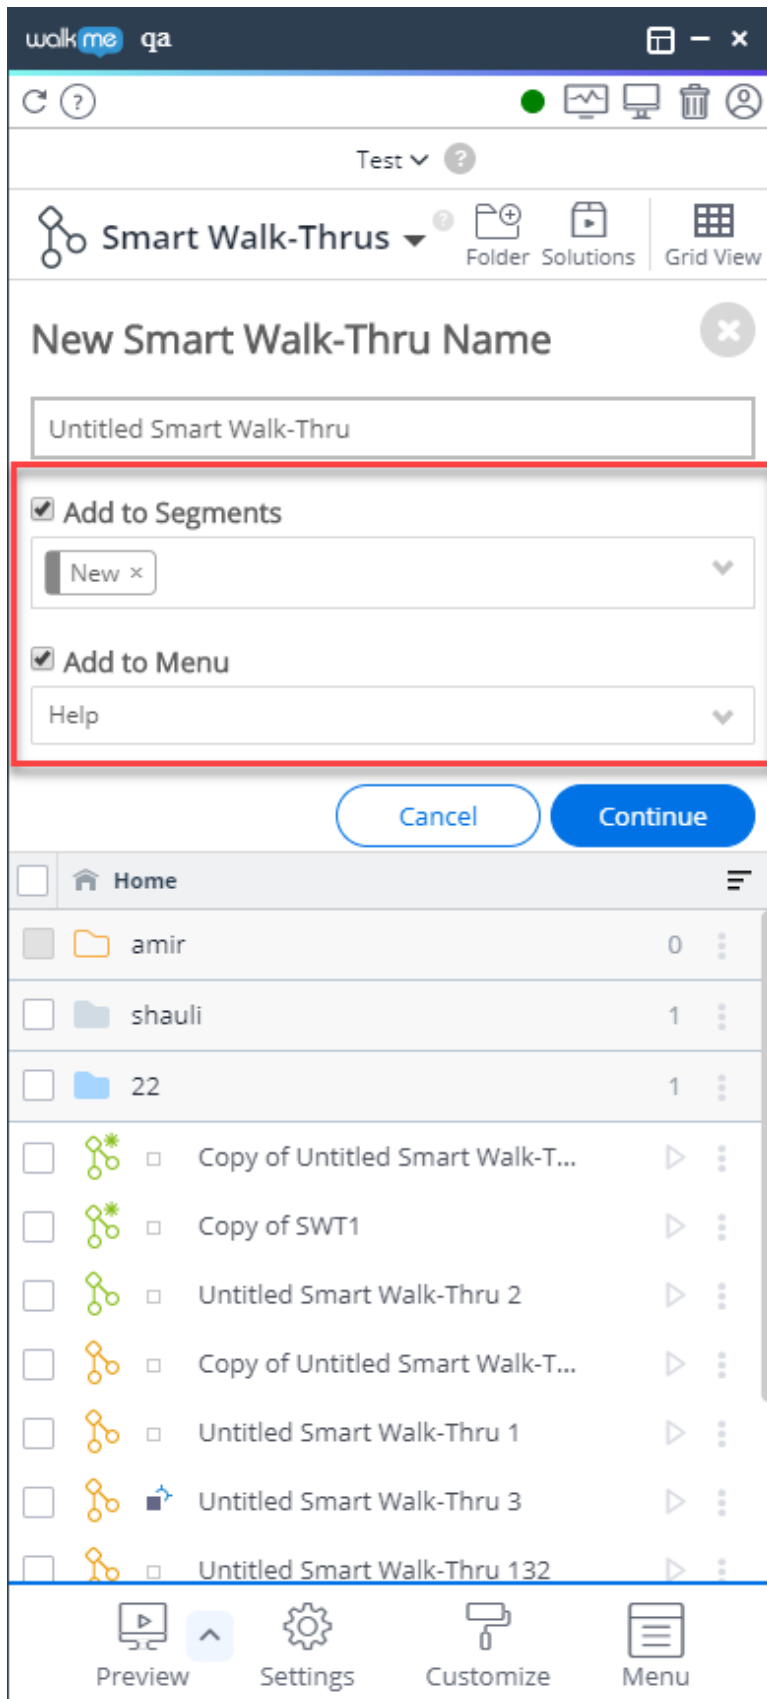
walkme qa

Test

Smart Walk-Thrus

Folder Solutions Grid View

New Smart Walk-Thru Name

Untitled Smart Walk-Thru

Add to Segments

New ×

Add to Menu

Help

Cancel Continue

Home

amir 0

shauli 1

22 1

Copy of Untitled Smart Walk-T...

Copy of SWT1

Untitled Smart Walk-Thru 2

Copy of Untitled Smart Walk-T...

Untitled Smart Walk-Thru 1

Untitled Smart Walk-Thru 3

Untitled Smart Walk-Thru 132

Preview Settings Customize Menu